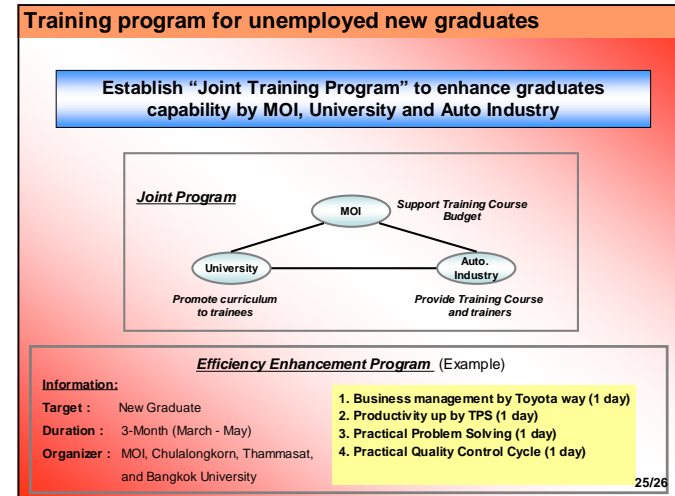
Training program for unemployed new graduates

Establish “Joint Training Program” to enhance graduates capability by MOI, University and Auto Industry

Joint Program

MOI

Support Training Course Budget

University

Auto. Industry

Promote curriculum to trainees

Provide Training Course and trainers

Efficiency Enhancement Program (Example)

Information:

Target : New Graduate

Duration : 3-Month (March - May)

Organizer : MOI, Chulalongkorn, Thammasat, and Bangkok University

1. Business management by Toyota way (1 day)
2. Productivity up by TPS (1 day)
3. Practical Problem Solving (1 day)
4. Practical Quality Control Cycle (1 day)

25/26